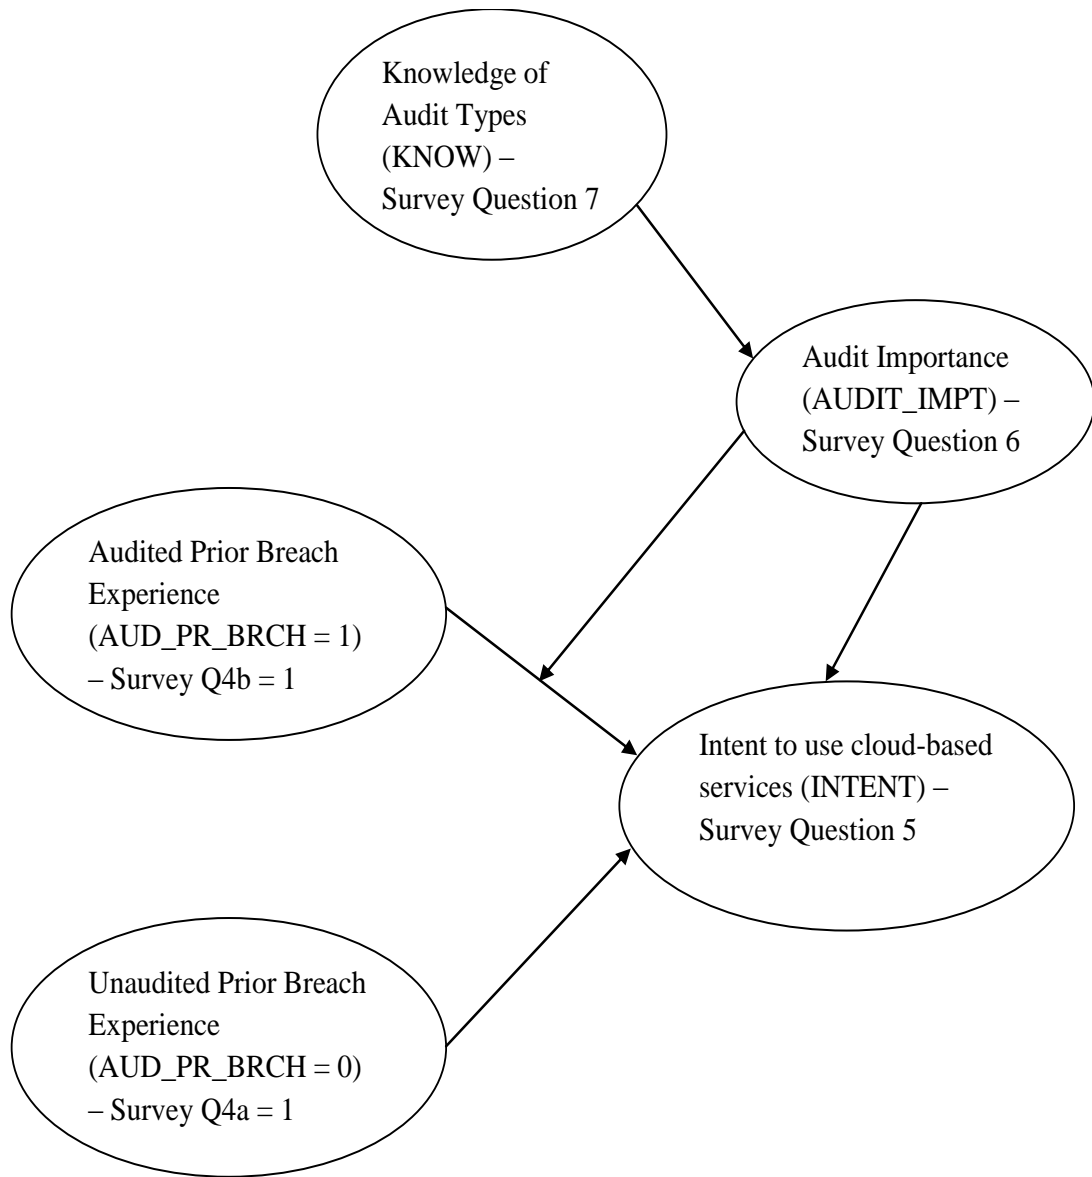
Knowledge of Audit Types (KNOW) – Survey Question 7

Audit Importance (AUDIT_IMPT) – Survey Question 6

Audited Prior Breach Experience (AUD_PR_BRCH = 1) – Survey Q4b = 1

Intent to use cloud-based services (INTENT) – Survey Question 5

Unaudited Prior Breach Experience (AUD_PR_BRCH = 0) – Survey Q4a = 1